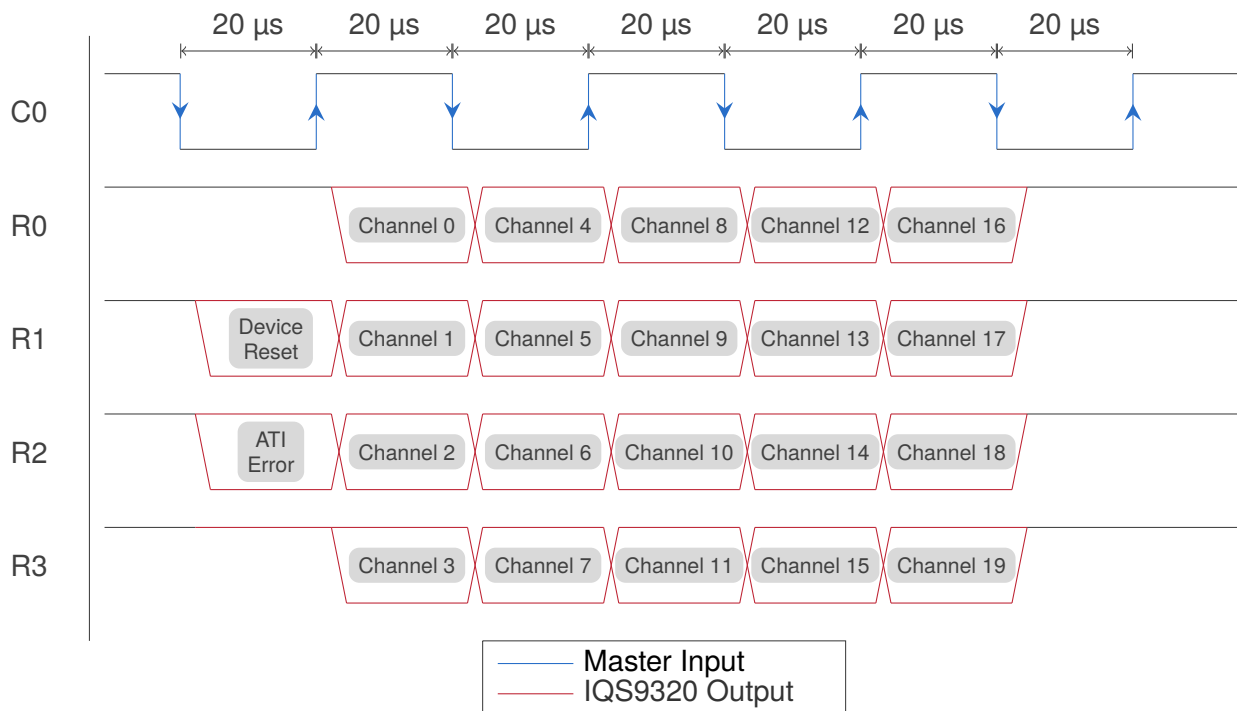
20 µs 20 µs 20 µs 20 µs 20 µs 20 µs 20 µs

C0

R0 Channel 0 Channel 4 Channel 8 Channel 12 Channel 16

R1 Device Reset Channel 1 Channel 5 Channel 9 Channel 13 Channel 17

R2 ATI Error Channel 2 Channel 6 Channel 10 Channel 14 Channel 18

R3 Channel 3 Channel 7 Channel 11 Channel 15 Channel 19

Master Input
IQS9320 Output